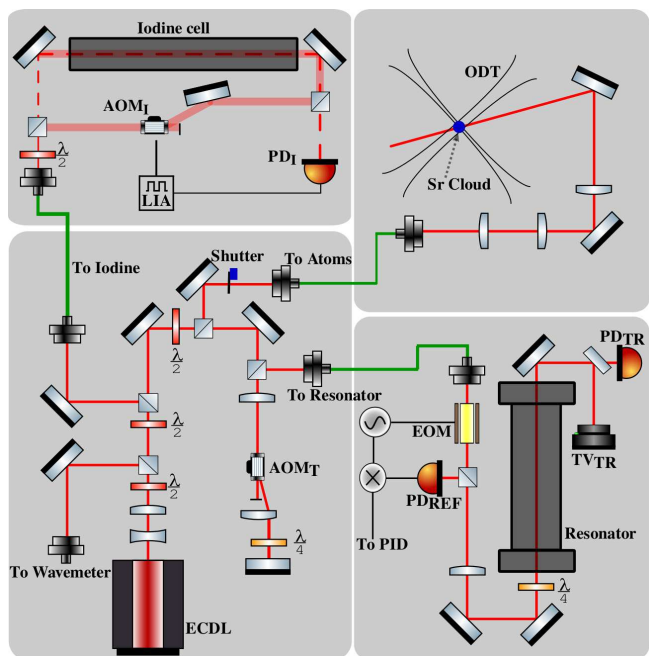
Iodine cell

$AOM_I$

$\frac{\lambda}{2}$

$PD_I$

LIA

ODT

Sr Cloud

To Iodine

Shutter

To Atoms

$\frac{\lambda}{2}$

To Resonator

$PD_{TR}$

$TV_{TR}$

EOM

$\frac{\lambda}{2}$

$\frac{\lambda}{2}$

$AOM_T$

$PD_{REF}$

To PID

Resonator

$\frac{\lambda}{4}$

To Wavemeter

$\frac{\lambda}{4}$

ECDL